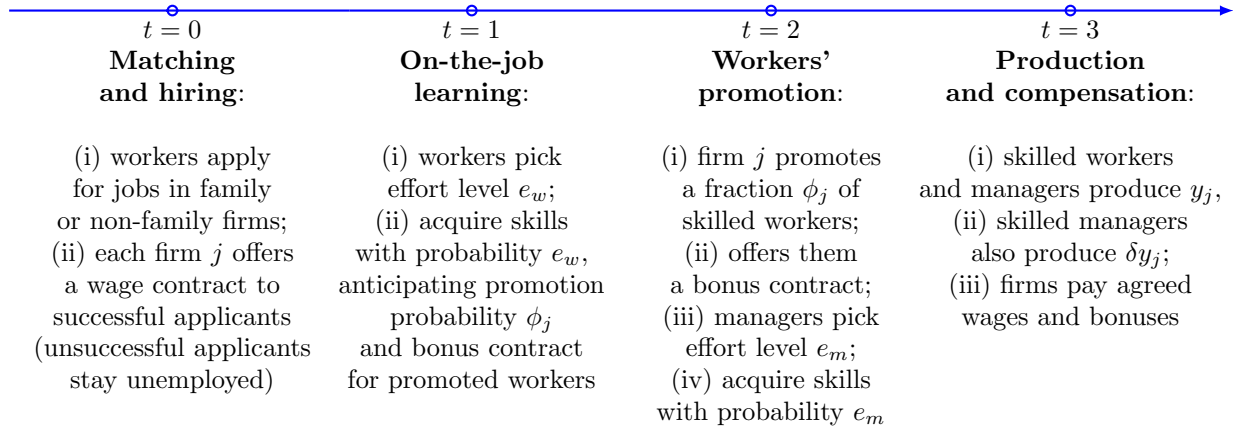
$t = 0$
**Matching and hiring**:

(i) workers apply for jobs in family or non-family firms; (ii) each firm $j$ offers a wage contract to successful applicants (unsuccessful applicants stay unemployed)

$t = 1$
**On-the-job learning**:

(i) workers pick effort level $e_w$; (ii) acquire skills with probability $e_w$, anticipating promotion probability $\phi_j$ and bonus contract for promoted workers

$t = 2$
**Workers' promotion**:

(i) firm $j$ promotes a fraction $\phi_j$ of skilled workers; (ii) offers them a bonus contract; (iii) managers pick effort level $e_m$; (iv) acquire skills with probability $e_m$

$t = 3$
**Production and compensation**:

(i) skilled workers and managers produce $y_j$, (ii) skilled managers also produce $\delta y_j$; (iii) firms pay agreed wages and bonuses